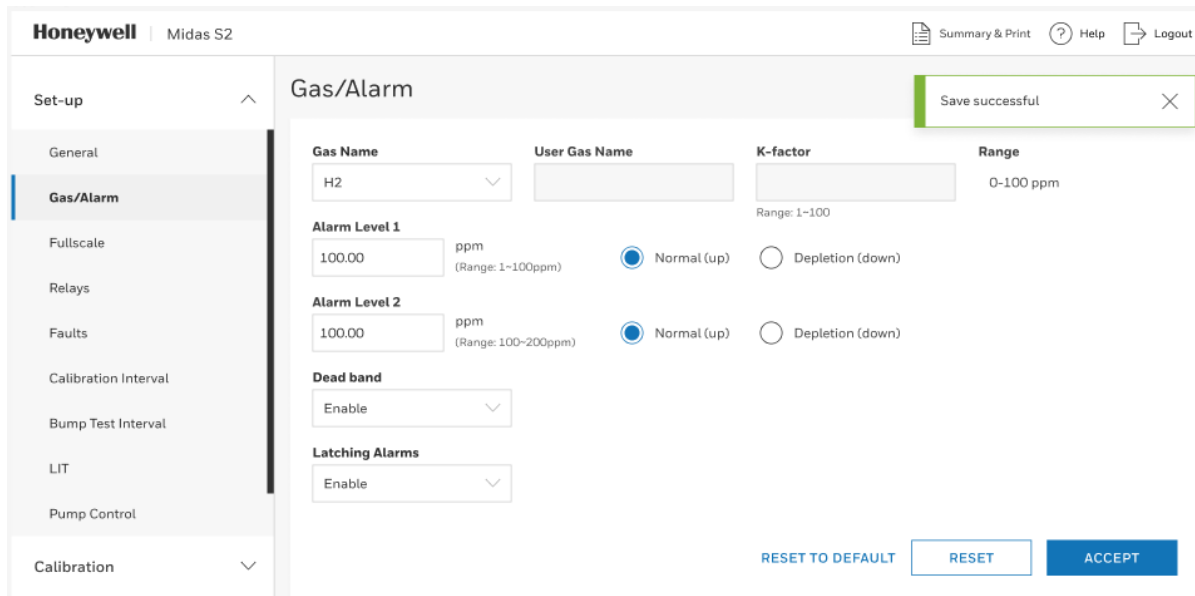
Honeywell | Midas S2

Summary & Print Help Logout

Set-up

General

Gas/Alarm

Fullscale

Relays

Faults

Calibration Interval

Bump Test Interval

LIT

Pump Control

Calibration

Gas/Alarm

Save successful

Gas Name
H2

User Gas Name

K-factor
Range: 1~100

Range
0-100 ppm

Alarm Level 1
100.00 ppm (Range: 1~100ppm)
Normal (up) Depletion (down)

Alarm Level 2
100.00 ppm (Range: 100~200ppm)
Normal (up) Depletion (down)

Dead band
Enable

Latching Alarms
Enable

RESET TO DEFAULT RESET ACCEPT